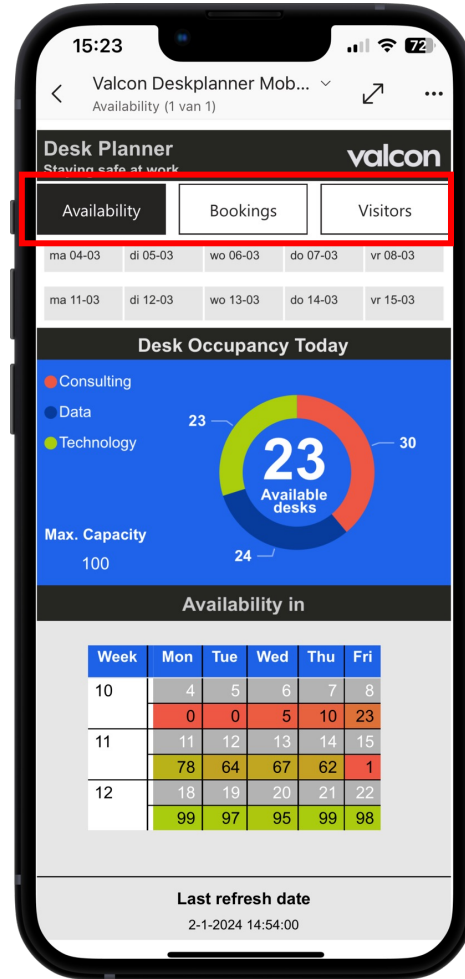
15:23

72

Valcon Deskplanner Mob... ⌄
Availability (1 van 1)

Desk Planner
Staying safe at work

valcon

Availability | Bookings | Visitors

ma 04-03 | di 05-03 | wo 06-03 | do 07-03 | vr 08-03

ma 11-03 | di 12-03 | wo 13-03 | do 14-03 | vr 15-03

Desk Occupancy Today

Consulting
Data
Technology

23
30
24

23
Available desks

Max. Capacity
100

Availability in

| Week | Mon | Tue | Wed | Thu | Fri |
|---|---|---|---|---|---|
| 10 | 4 | 5 | 6 | 7 | 8 |
| | 0 | 0 | 5 | 10 | 23 |
| 11 | 11 | 12 | 13 | 14 | 15 |
| | 78 | 64 | 67 | 62 | 1 |
| 12 | 18 | 19 | 20 | 21 | 22 |
| | 99 | 97 | 95 | 99 | 98 |

Last refresh date
2-1-2024 14:54:00